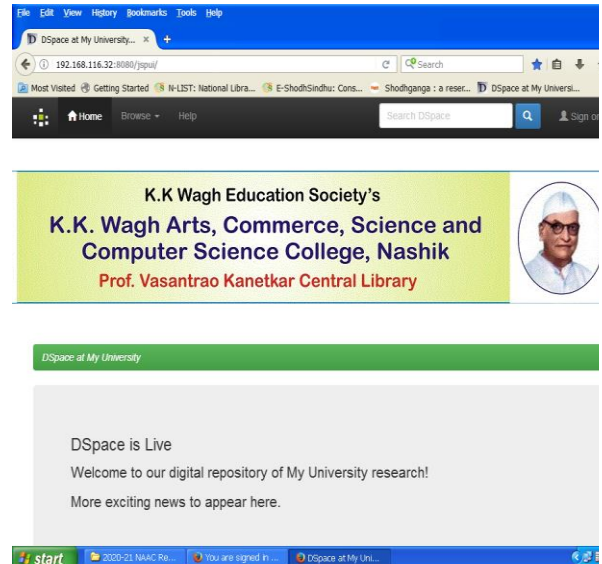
File Edit View History Bookmarks Tools Help

DSpace at My University... ×

192.168.116.32:8080/jspui/

Search

Most Visited Getting Started N-LIST: National Libra... E-ShodhSindhu: Cons... Shodhganga : a reser... DSpace at My Universi...

Home Browse Help

Search DSpace

Sign on

K.K Wagh Education Society's

K.K. Wagh Arts, Commerce, Science and Computer Science College, Nashik

Prof. Vasantrao Kanetkar Central Library

DSpace at My University

DSpace is Live

Welcome to our digital repository of My University research!

More exciting news to appear here.

start 2020-21 NAAC Re... You are signed in ... DSpace at My Uni...